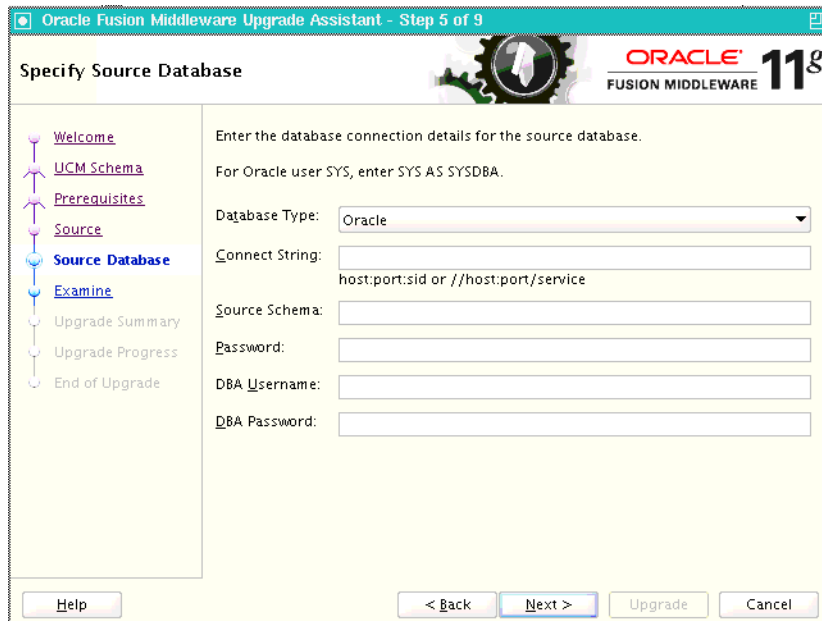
Oracle Fusion Middleware Upgrade Assistant - Step 5 of 9

Specify Source Database

ORACLE
FUSION MIDDLEWARE
11g

Welcome
UCM Schema
Prerequisites
Source
Source Database
Examine
Upgrade Summary
Upgrade Progress
End of Upgrade

Enter the database connection details for the source database.

For Oracle user SYS, enter SYS AS SYSDBA.

Database Type: Oracle

Connect String:

host:port:sid or //host:port/service

Source Schema:

Password:

DBA Username:

DBA Password:

Help

< Back

Next >

Upgrade

Cancel